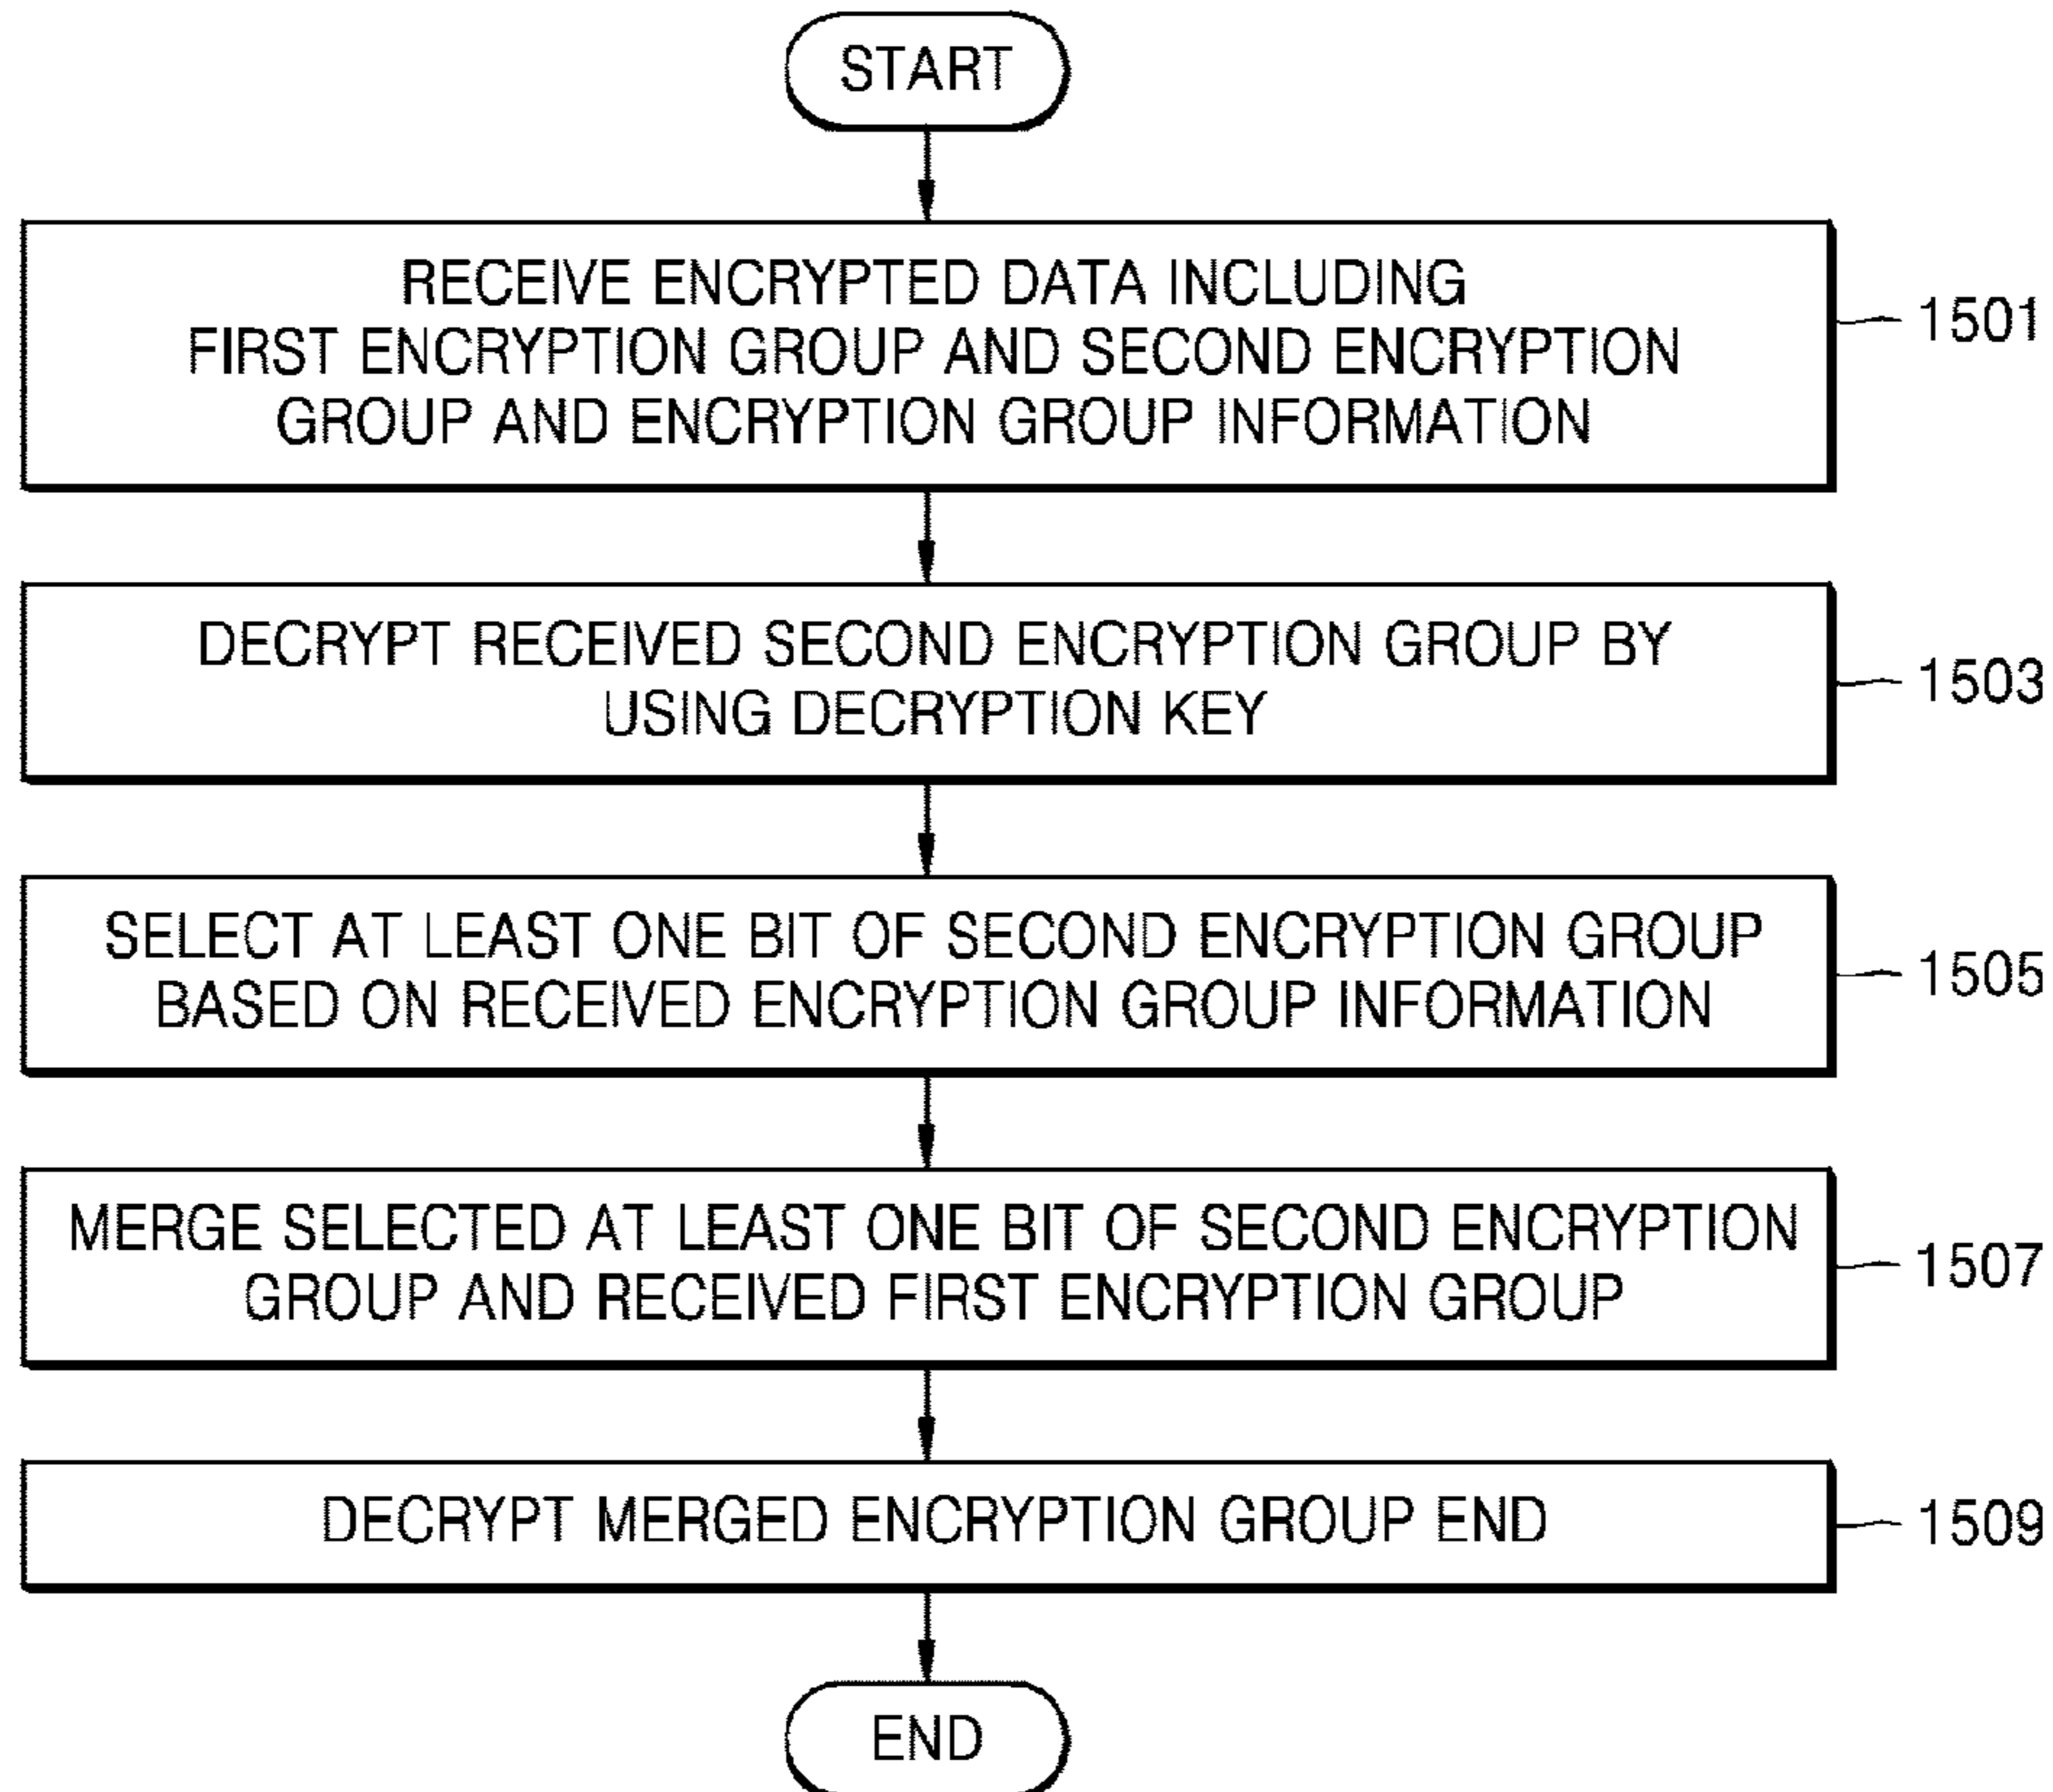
START

RECEIVE ENCRYPTED DATA INCLUDING FIRST ENCRYPTION GROUP AND SECOND ENCRYPTION GROUP AND ENCRYPTION GROUP INFORMATION

1501

DECRYPT RECEIVED SECOND ENCRYPTION GROUP BY USING DECRYPTION KEY

1503

SELECT AT LEAST ONE BIT OF SECOND ENCRYPTION GROUP BASED ON RECEIVED ENCRYPTION GROUP INFORMATION

1505

MERGE SELECTED AT LEAST ONE BIT OF SECOND ENCRYPTION GROUP AND RECEIVED FIRST ENCRYPTION GROUP

1507

DECRYPT MERGED ENCRYPTION GROUP END

1509

END